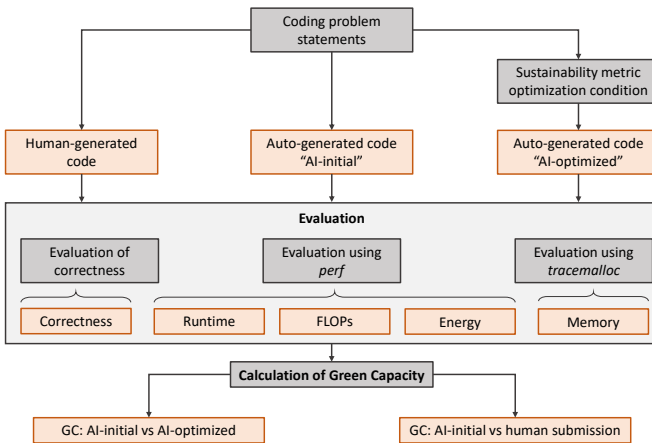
Coding problem statements

Sustainability metric optimization condition

Human-generated code

Auto-generated code "AI-initial"

Auto-generated code "AI-optimized"

Evaluation

Evaluation of correctness

Evaluation using *perf*

Evaluation using *tracemalloc*

Correctness

Runtime

FLOPs

Energy

Memory

Calculation of Green Capacity

GC: AI-initial vs AI-optimized

GC: AI-initial vs human submission